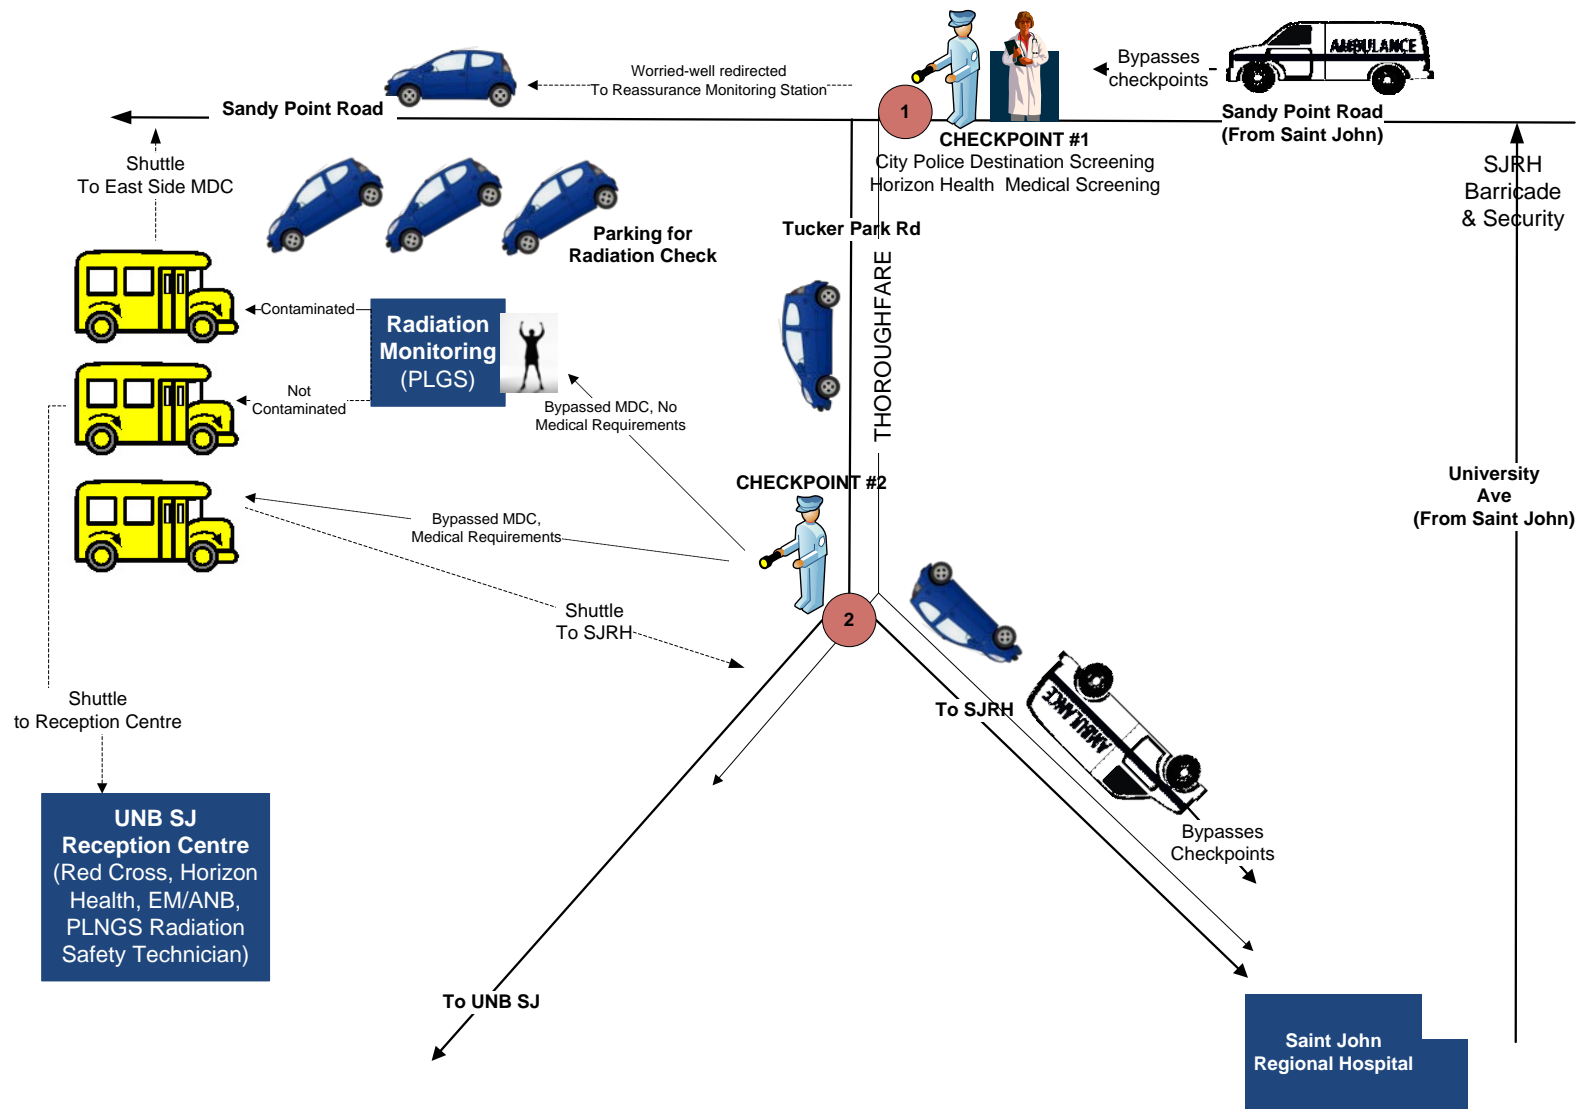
Worried-well redirected
To Reassurance Monitoring Station

Sandy Point Road

1

Bypasses checkpoints

AMBULANCE

Sandy Point Road
(From Saint John)

CHECKPOINT #1
City Police Destination Screening
Horizon Health Medical Screening

Shuttle
To East Side MDC

SJRH
Barricade
& Security

Parking for
Radiation Check

Tucker Park Rd

THOROUGHFARE

Contaminated

Radiation Monitoring (PLGS)

Not Contaminated

Bypassed MDC, No Medical Requirements

University Ave
(From Saint John)

CHECKPOINT #2

Bypassed MDC,
Medical Requirements

Shuttle
To SJRH

2

To SJRH

AMBULANCE

Shuttle
to Reception Centre

UNB SJ
Reception Centre
(Red Cross, Horizon Health, EM/ANB, PLNGS Radiation Safety Technician)

Bypasses
Checkpoints

To UNB SJ

Saint John
Regional Hospital